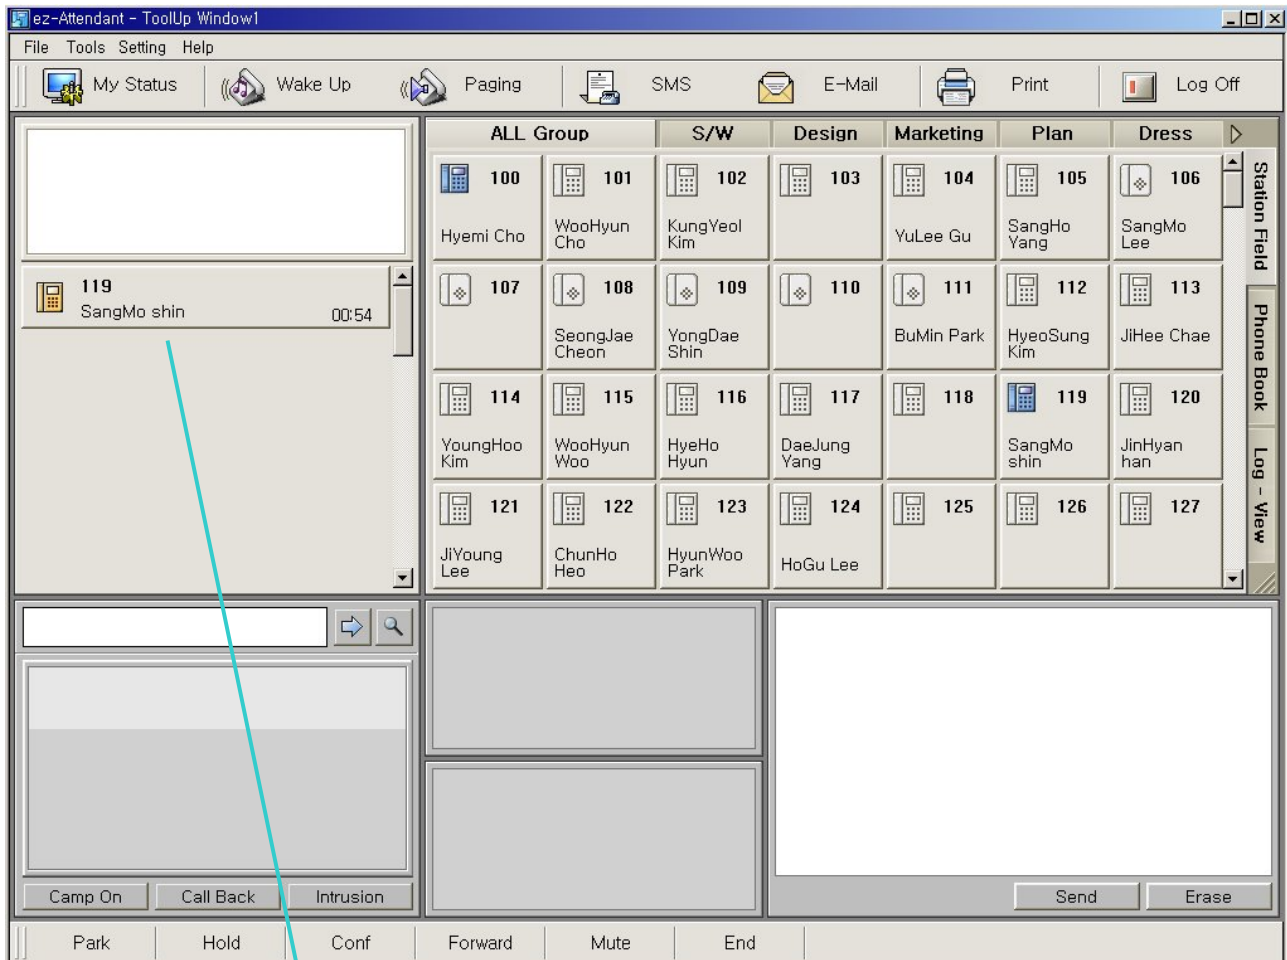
ez-Attendant - ToolUp Window1

File Tools Setting Help

My Status Wake Up Paging SMS E-Mail Print Log Off

119
SangMo shin 00:54

ALL Group S/W Design Marketing Plan Dress

| | | | | | | |
|---|---|---|---|---|---|---|
| 100 Hyemi Cho | 101 WooHyun Cho | 102 KungYeol Kim | 103 | 104 YuLee Gu | 105 SangHo Yang | 106 SangMo Lee |
| 107 | 108 SeongJae Cheon | 109 YongDae Shin | 110 | 111 BuMin Park | 112 HyeoSung Kim | 113 JiHee Chae |
| 114 YoungHoo Kim | 115 WooHyun Woo | 116 HyeHo Hyun | 117 DaeJung Yang | 118 | 119 SangMo shin | 120 JinHyan han |
| 121 JiYoung Lee | 122 ChunHo Heo | 123 HyunWoo Park | 124 HoGu Lee | 125 | 126 | 127 |

Station Field
Phone Book
Log - View

Camp On Call Back Intrusion

Send Erase

Park Hold Conf Forward Mute End